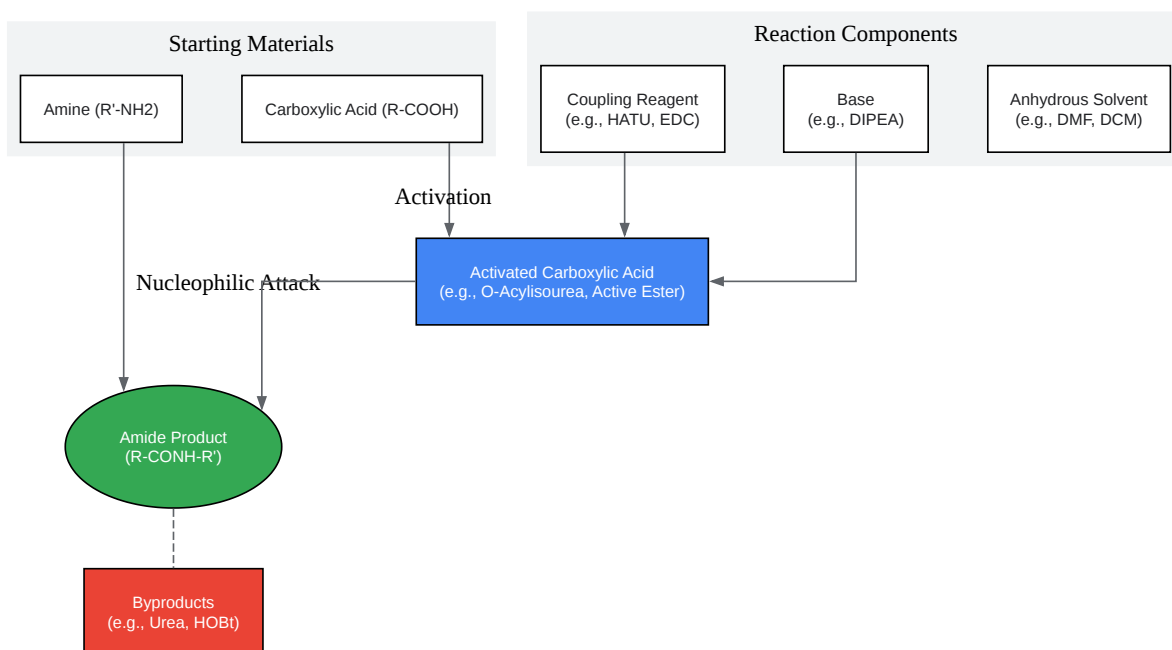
Starting Materials

Amine (R'-NH2)

Carboxylic Acid (R-COOH)

Reaction Components

Coupling Reagent
(e.g., HATU, EDC)

Base
(e.g., DIPEA)

Anhydrous Solvent
(e.g., DMF, DCM)

Activation

Nucleophilic Attack

Activated Carboxylic Acid
(e.g., O-Acylisourea, Active Ester)

Amide Product
(R-CONH-R')

Byproducts
(e.g., Urea, HOBt)